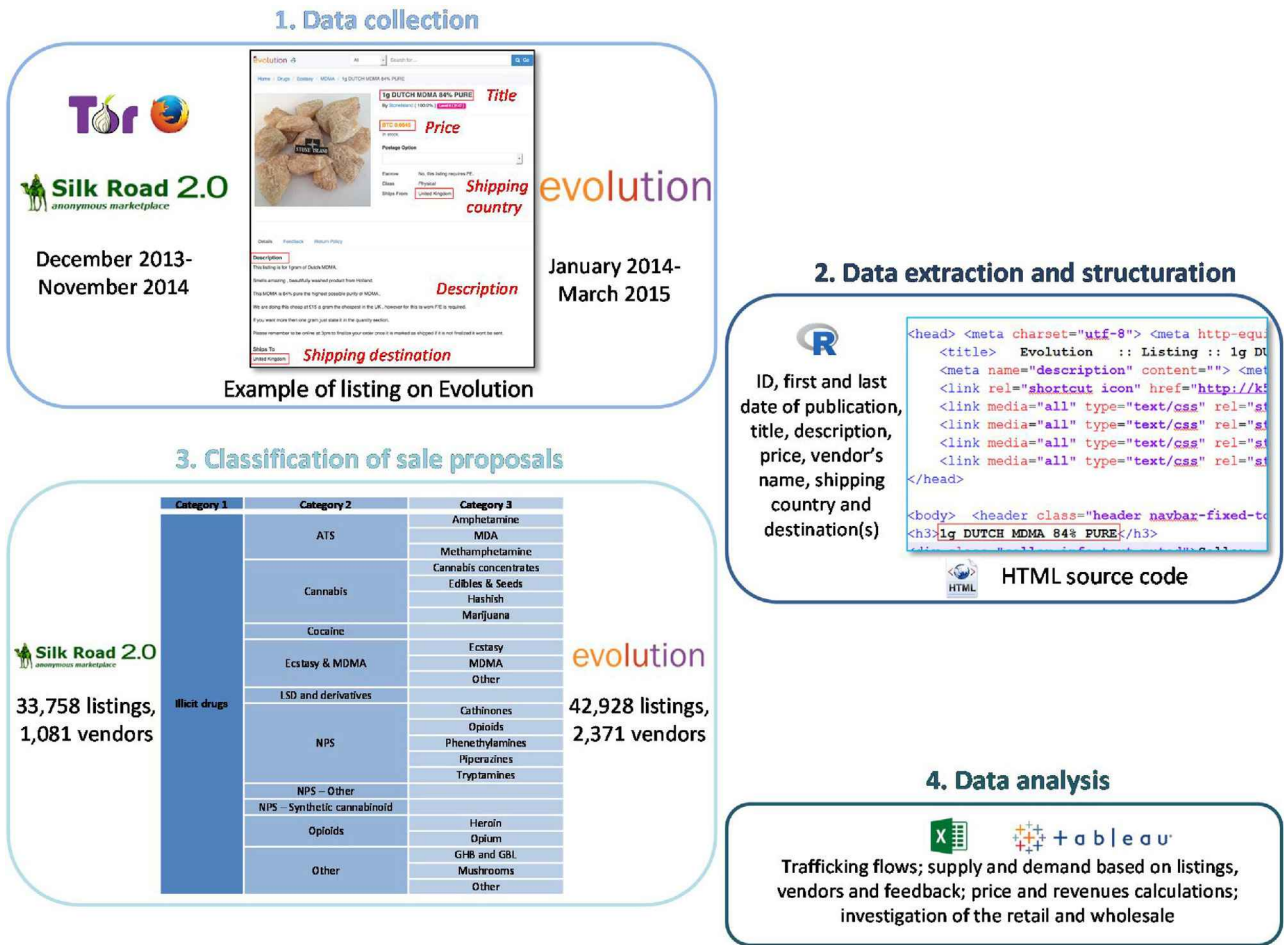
1. Data collection

Tor

Silk Road 2.0
anonymous marketplace

December 2013-November 2014

evolution

Home > Drugs > Ecstasy > MDMA > 1g DUTCH MDMA 84% PURE

1g DUTCH MDMA 84% PURE

Title

BTC 0.0445

Price

Postage Option

Escrow No, this listing requires FE.
Class Physical
Ships From United Kingdom

Shipping country

Details Feedback Return Policy

Description
This listing is for 1gram of Dutch MDMA.

Description

Ships To
United Kingdom

Shipping destination

evolution

January 2014-March 2015

Example of listing on Evolution

2. Data extraction and structuration

ID, first and last date of publication, title, description, price, vendor's name, shipping country and destination(s)

<head> <meta charset="utf-8"> <meta http-equi
<title> Evolution :: Listing :: 1g DU
<meta name="description" content=""> <met
<link rel="shortcut icon" href="http://k5
<link media="all" type="text/css" rel="st
<link media="all" type="text/css" rel="st
<link media="all" type="text/css" rel="st
<link media="all" type="text/css" rel="st
</head>

<body> <header class="header navbar-fixed-to
<h3>1g DUTCH MDMA 84% PURE</h3>

HTML

HTML source code

3. Classification of sale proposals

Silk Road 2.0
anonymous marketplace

33,758 listings, 1,081 vendors

| Category 1 | Category 2 | Category 3 |
|---|---|---|
| Illicit drugs | ATS | Amphetamine |
| | | MDA |
| | | Methamphetamine |
| | Cannabis | Cannabis concentrates |
| | | Edibles & Seeds |
| | | Hashish |
| | | Marijuana |
| | Cocaine | |
| | Ecstasy & MDMA | Ecstasy |
| | | MDMA |
| | | Other |
| | LSD and derivatives | |
| | NPS | Cathinones |
| | | Opioids |
| | | Phenethylamines |
| | | Piperazines |
| | | Tryptamines |
| | NPS – Other | |
| | NPS – Synthetic cannabinoid | |
| | Opioids | Heroin |
| | | Opium |
| | Other | GHB and GBL |
| | | Mushrooms |
| | | Other |

evolution

42,928 listings, 2,371 vendors

4. Data analysis

+ a b | e a u

Trafficking flows; supply and demand based on listings, vendors and feedback; price and revenues calculations; investigation of the retail and wholesale